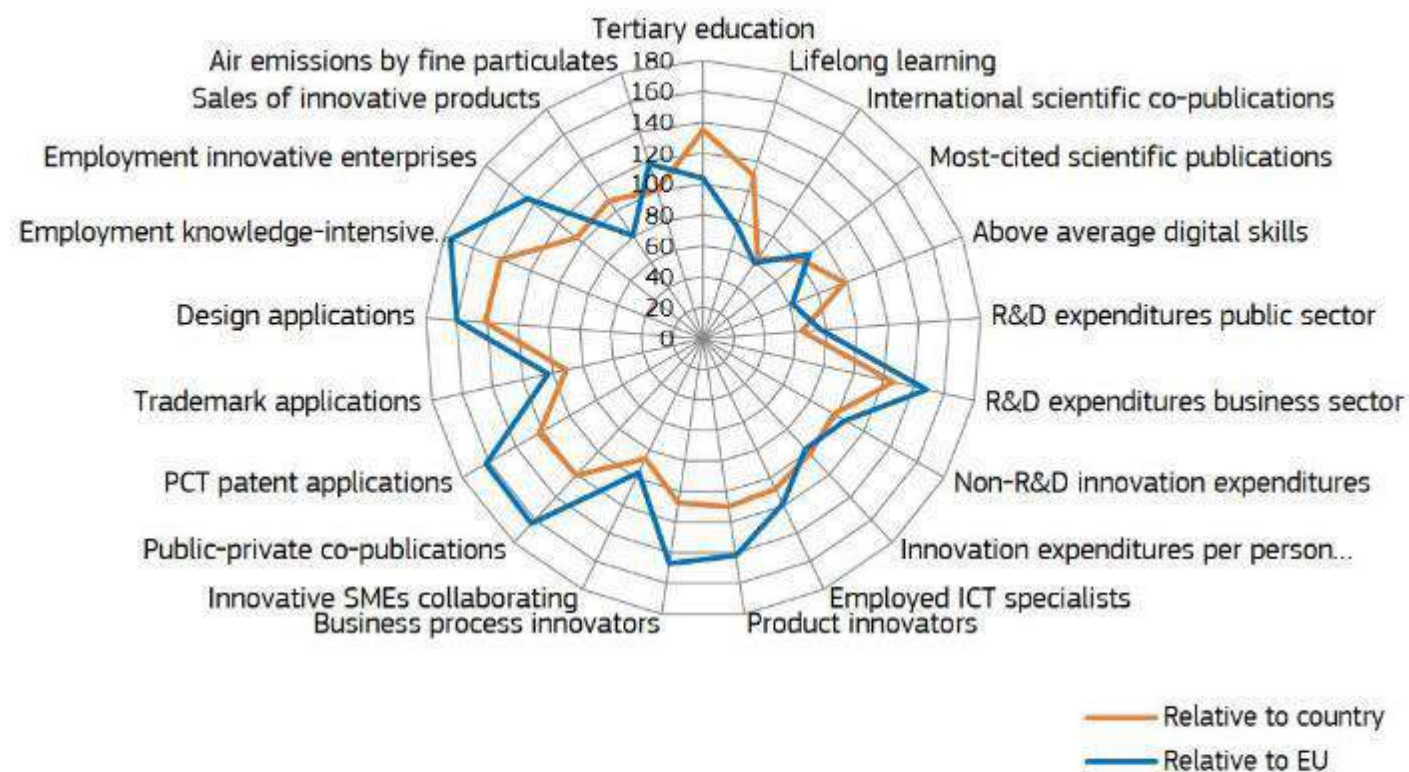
Tertiary education
Lifelong learning
International scientific co-publications
Most-cited scientific publications
Above average digital skills
R&D expenditures public sector
R&D expenditures business sector
Non-R&D innovation expenditures
Innovation expenditures per person...
Employed ICT specialists
Product innovators
Business process innovators
Innovative SMEs collaborating
Public-private co-publications
PCT patent applications
Trademark applications
Design applications
Employment knowledge-intensive...
Employment innovative enterprises
Sales of innovative products
Air emissions by fine particulates

180
160
140
120
100
80
60
40
20
0

Relative to country
Relative to EU